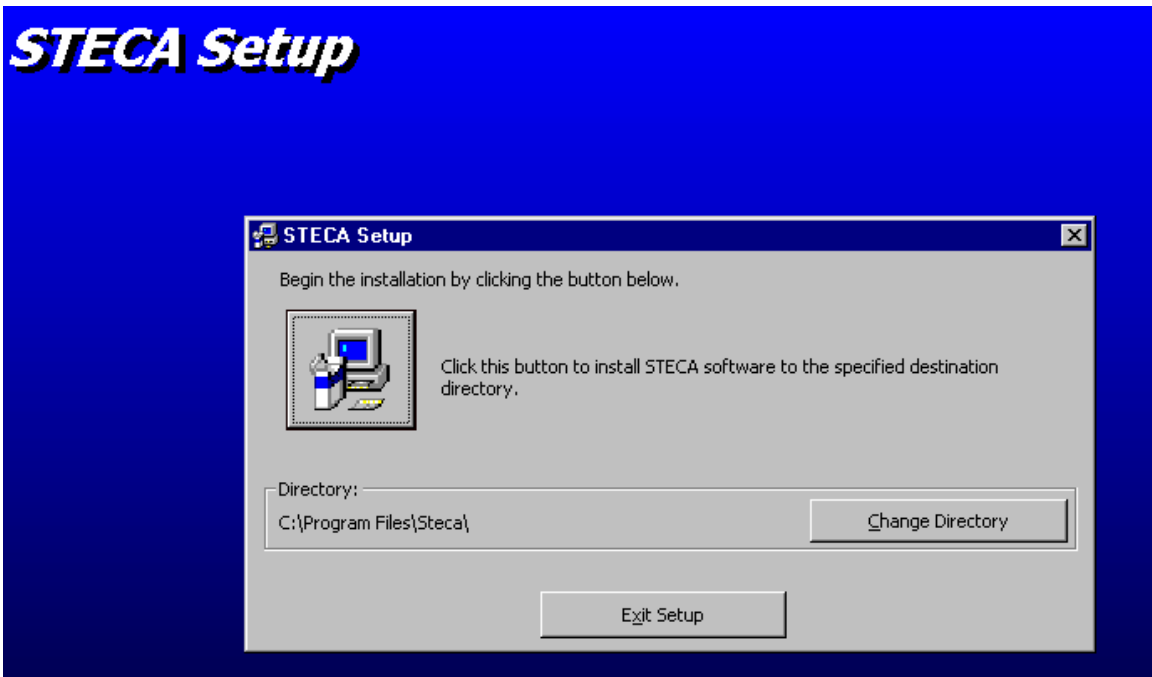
STECA Setup

STECA Setup

Begin the installation by clicking the button below.

Click this button to install STECA software to the specified destination directory.

Directory:

C:\Program Files\Steca\

Change Directory

Exit Setup